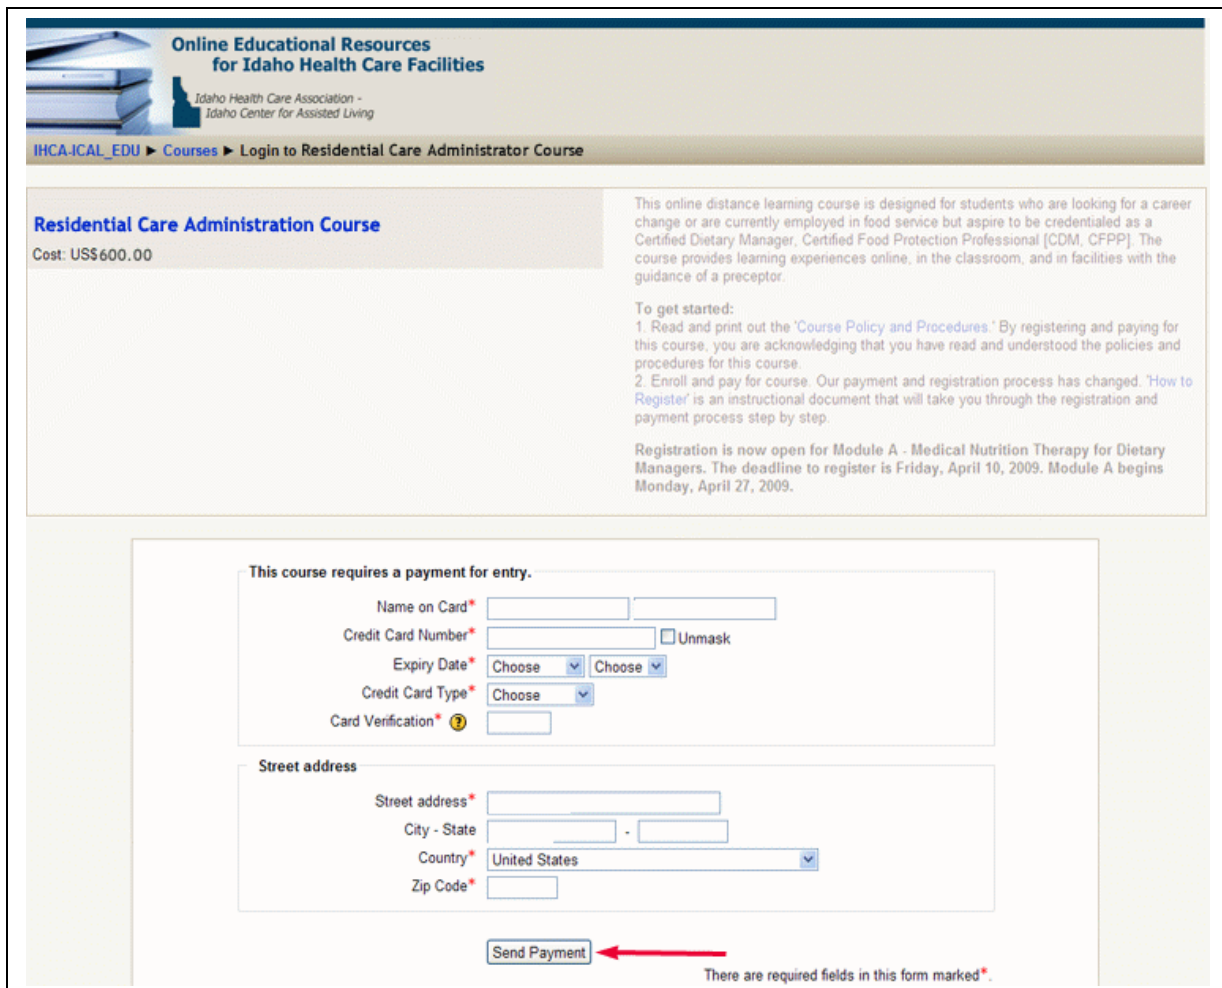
Online Educational Resources
for Idaho Health Care Facilities

Idaho Health Care Association -
Idaho Center for Assisted Living

IHCA-ICAL_EDU ▶ Courses ▶ Login to Residential Care Administrator Course

Residential Care Administration Course
Cost: US$600.00

This online distance learning course is designed for students who are looking for a career change or are currently employed in food service but aspire to be credentialed as a Certified Dietary Manager, Certified Food Protection Professional [CDM, CFPP]. The course provides learning experiences online, in the classroom, and in facilities with the guidance of a preceptor.

To get started:
1. Read and print out the 'Course Policy and Procedures.' By registering and paying for this course, you are acknowledging that you have read and understood the policies and procedures for this course.
2. Enroll and pay for course. Our payment and registration process has changed. 'How to Register' is an instructional document that will take you through the registration and payment process step by step.

Registration is now open for Module A - Medical Nutrition Therapy for Dietary Managers. The deadline to register is Friday, April 10, 2009. Module A begins Monday, April 27, 2009.

This course requires a payment for entry.

Name on Card*
Credit Card Number* Unmask
Expiry Date* Choose Choose
Credit Card Type* Choose
Card Verification* ?

Street address

Street address*
City - State -
Country* United States
Zip Code*

Send Payment

There are required fields in this form marked*.